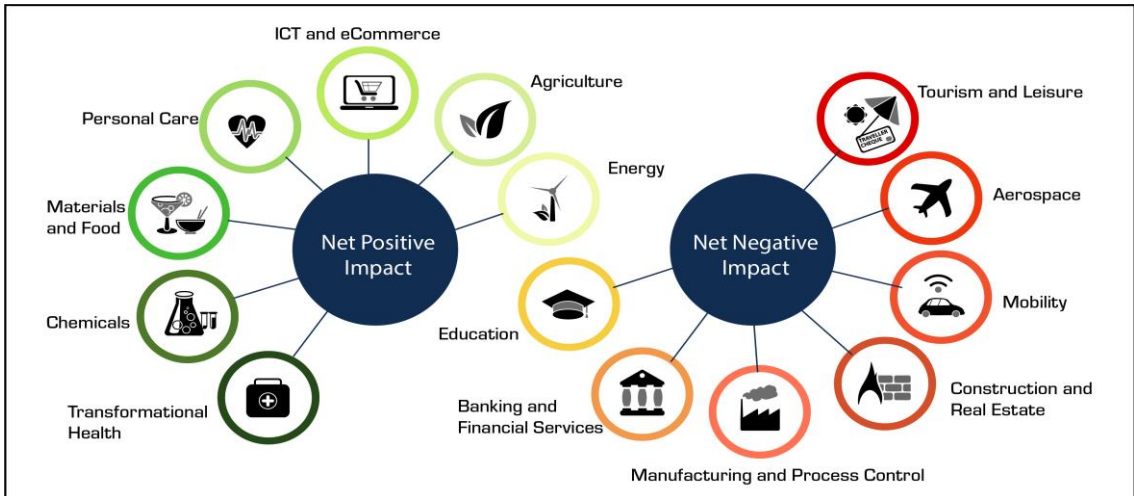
ICT and eCommerce

Agriculture

Personal Care

Energy

Materials and Food

Net Positive Impact

Chemicals

Transformational Health

Tourism and Leisure

TRAVELLER CHEQUE

Aerospace

Net Negative Impact

Mobility

Education

Construction and Real Estate

Banking and Financial Services

Manufacturing and Process Control